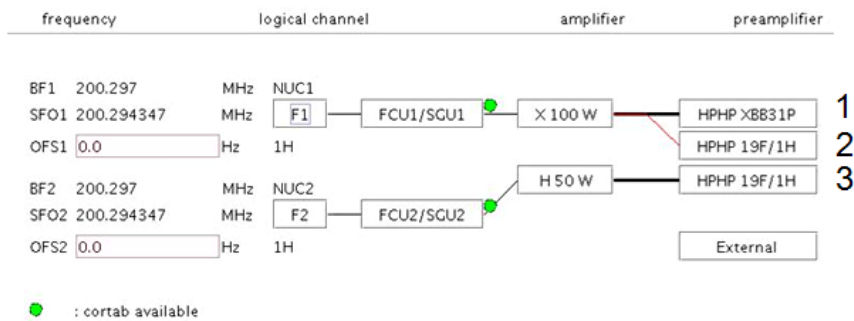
frequency logical channel amplifier preamplifier

BF1 200.297 MHz NUC1
SFO1 200.294347 MHz F1 FCU1/SGU1 X 100 W HPHP XBB31P 1
OFS1 0.0 Hz 1H HPHP 19F/1H 2

BF2 200.297 MHz NUC2 H 50 W HPHP 19F/1H 3
SFO2 200.294347 MHz F2 FCU2/SGU2
OFS2 0.0 Hz 1H External

: cortab available